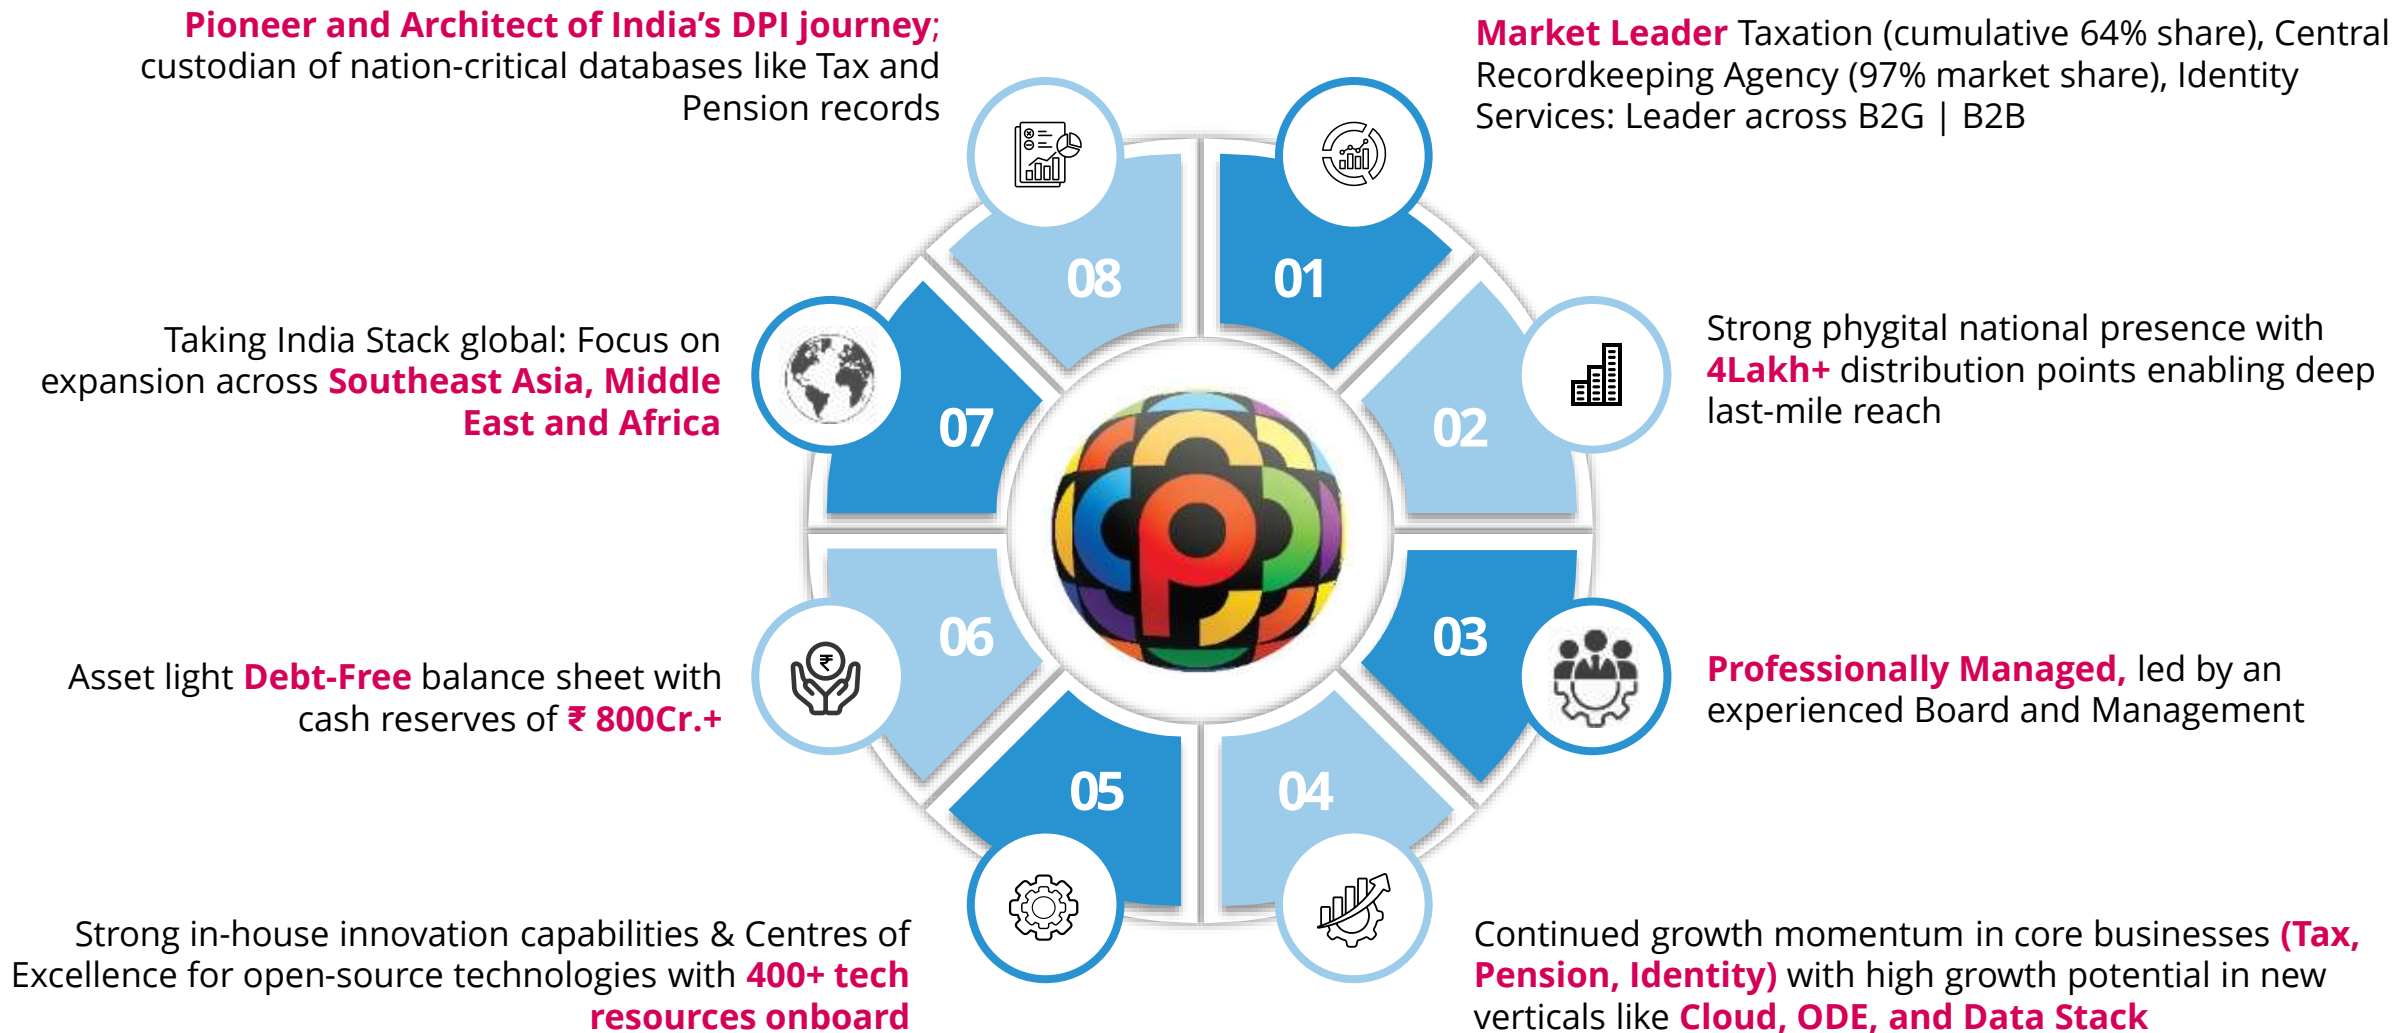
Pioneer and Architect of India's DPI journey; custodian of nation-critical databases like Tax and Pension records

Market Leader Taxation (cumulative 64% share), Central Recordkeeping Agency (97% market share), Identity Services: Leader across B2G | B2B

08

01

Taking India Stack global: Focus on expansion across Southeast Asia, Middle East and Africa

07

02

Strong phygital national presence with 4Lakh+ distribution points enabling deep last-mile reach

06

03

Asset light Debt-Free balance sheet with cash reserves of ₹ 800Cr.+

Professionally Managed, led by an experienced Board and Management

05

04

Strong in-house innovation capabilities & Centres of Excellence for open-source technologies with 400+ tech resources onboard

Continued growth momentum in core businesses (Tax, Pension, Identity) with high growth potential in new verticals like Cloud, ODE, and Data Stack